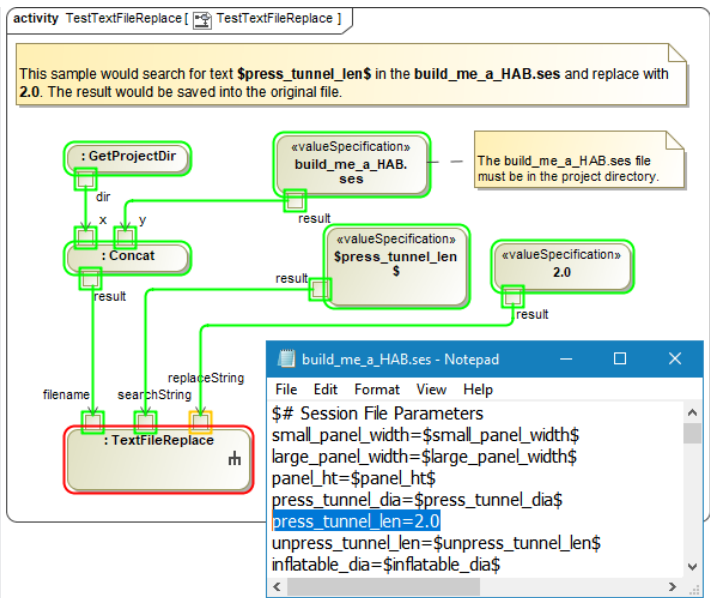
activity TestTextFileReplace [ TestTextFileReplace ]

This sample would search for text **\$press_tunnel_len\$** in the **build_me_a_HAB.ses** and replace with **2.0**. The result would be saved into the original file.

: GetProjectDir

dir

x

y

: Concat

result

«valueSpecification»
build_me_a_HAB.ses

result

The build_me_a_HAB.ses file must be in the project directory.

«valueSpecification»
\$press_tunnel_len\$

result

«valueSpecification»
2.0

result

replaceString

filename

searchString

: TextFileReplace

build_me_a_HAB.ses - Notepad

File Edit Format View Help

\$# Session File Parameters
small_panel_width=\$small_panel_width\$
large_panel_width=\$large_panel_width\$
panel_ht=\$panel_ht\$
press_tunnel_dia=\$press_tunnel_dia\$
press_tunnel_len=2.0
unpress_tunnel_len=\$unpress_tunnel_len\$
inflatable_dia=\$inflatable_dia\$